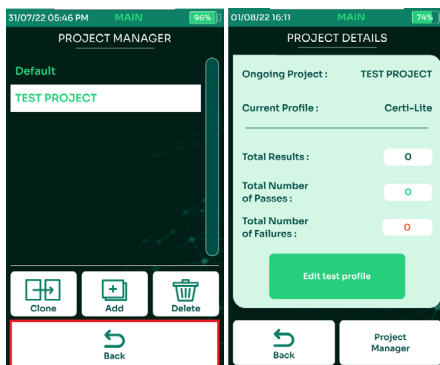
31/07/22 05:46 PM MAIN 96%

PROJECT MANAGER

Default

TEST PROJECT

Clone

Add

Delete

Back

01/08/22 16:11 MAIN 74%

PROJECT DETAILS

Ongoing Project : TEST PROJECT

Current Profile : Certi-Lite

Total Results : 0

Total Number of Passes : 0

Total Number of Failures : 0

Edit test profile

Back

Project Manager